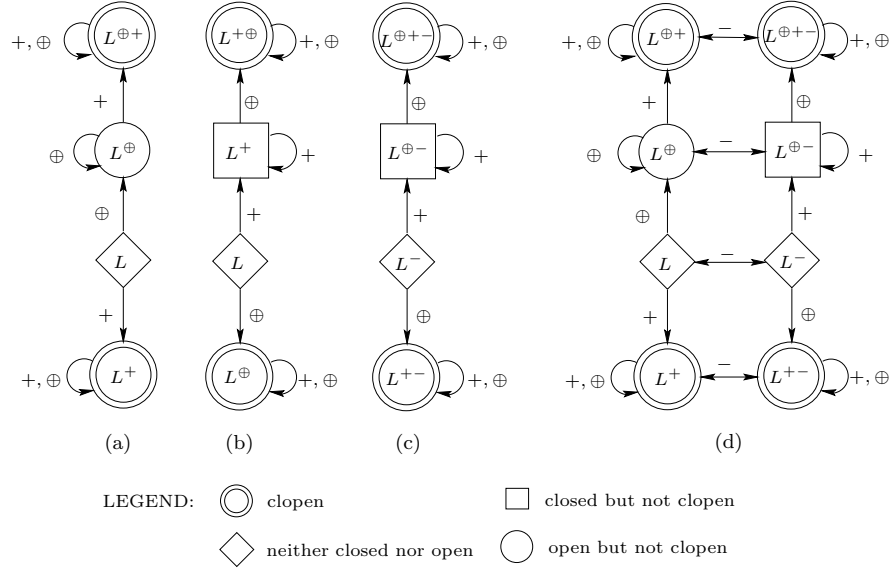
$+, \oplus$ $L^{\oplus +}$ $+$ $\oplus$ $L^{\oplus}$ $\oplus$ $L$ $+$ $+, \oplus$ $L^{+}$

(a)

$L^{+\oplus}$ $+, \oplus$ $\oplus$ $L^{+}$ $+$ $+$ $L$ $\oplus$ $L^{\oplus}$ $+, \oplus$

(b)

$L^{\oplus +-}$ $+, \oplus$ $\oplus$ $L^{\oplus -}$ $+$ $+$ $L^{-}$ $\oplus$ $L^{+-}$ $+, \oplus$

(c)

$+, \oplus$ $L^{\oplus +}$ $-$ $L^{\oplus +-}$ $+, \oplus$ $+$ $\oplus$ $\oplus$ $L^{\oplus}$ $-$ $L^{\oplus -}$ $+$ $\oplus$ $+$ $L$ $-$ $L^{-}$ $+$ $\oplus$ $+, \oplus$ $L^{+}$ $-$ $L^{+-}$ $+, \oplus$

(d)

LEGEND: clopen

closed but not clopen

neither closed nor open

open but not clopen